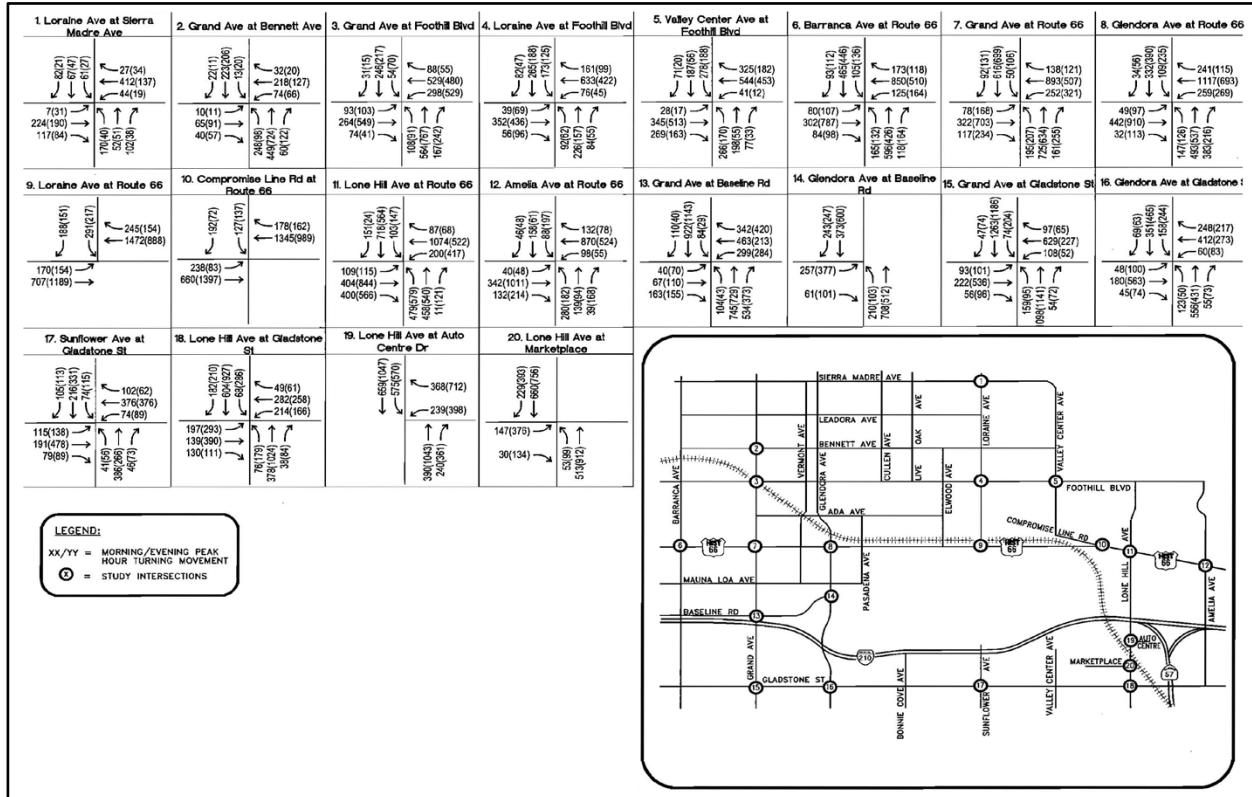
1. Loraine Ave at Sierra Madre Ave
82(21) 67(47) 61(27)
27(34)
412(137)
44(19)
7(31)
224(190)
117(84)
170(40) 52(51) 102(38)

2. Grand Ave at Bennett Ave
22(11) 223(206) 13(20)
32(20)
218(127)
74(66)
10(11)
65(91)
40(57)
248(98) 449(724) 60(122)

3. Grand Ave at Foothill Blvd
31(15) 246(217) 54(70)
88(55)
529(480)
298(529)
93(103)
264(549)
74(41)
108(91) 564(767) 167(242)

4. Loraine Ave at Foothill Blvd
62(47) 265(188) 173(126)
161(99)
633(422)
76(45)
39(69)
352(436)
56(96)
92(62) 226(157) 84(55)

5. Valley Center Ave at Foothill Blvd
71(20) 187(66) 278(188)
325(182)
544(453)
41(12)
28(17)
345(513)
269(163)
266(170) 198(55) 77(33)

6. Barranca Ave at Route 66
93(112) 465(446) 103(136)
173(118)
850(510)
125(164)
80(107)
302(787)
84(98)
165(132) 556(426) 118(64)

7. Grand Ave at Route 66
92(131) 616(639) 50(106)
138(121)
893(507)
252(321)
78(168)
322(703)
117(234)
195(207) 725(634) 161(255)

8. Glendora Ave at Route 66
34(56) 332(380) 109(235)
241(115)
1117(693)
259(269)
49(97)
442(910)
32(113)
147(26) 480(537) 383(216)

9. Loraine Ave at Route 66
188(151) 291(217)
245(154)
1472(888)
170(154)
707(1189)

10. Compromise Line Rd at Route 66
192(72) 127(137)
178(162)
1345(989)
238(83)
660(1397)

11. Lone Hill Ave at Route 66
151(24) 718(564) 103(147)
87(68)
1074(522)
200(417)
109(115)
404(844)
400(566)
479(579) 458(540) 11(121)

12. Amelia Ave at Route 66
46(48) 158(61) 88(197)
132(78)
870(524)
98(55)
40(48)
342(1011)
132(214)
280(182) 139(94) 39(168)

13. Grand Ave at Baseline Rd
110(40) 922(1143) 84(29)
342(420)
463(213)
299(284)
40(70)
67(110)
163(155)
104(43) 745(729) 534(373)

14. Glendora Ave at Baseline Rd
243(247) 373(600)
257(377)
61(101)
210(103) 708(512)

15. Grand Ave at Gladstone St
47(74) 1263(1186) 74(204)
97(65)
629(227)
108(52)
93(101)
222(536)
56(96)
159(95) 1098(1141) 54(72)

16. Glendora Ave at Gladstone St
69(63) 351(465) 158(244)
248(217)
412(273)
60(63)
48(100)
180(563)
45(74)
122(50) 556(431) 55(73)

17. Sunflower Ave at Gladstone St
105(113) 216(331) 74(115)
102(62)
376(376)
74(89)
115(138)
191(478)
79(89)
41(56) 386(266) 46(73)

18. Lone Hill Ave at Gladstone St
182(210) 624(927) 68(286)
49(61)
282(258)
214(166)
197(293)
139(390)
130(111)
78(179) 378(1024) 38(84)

19. Lone Hill Ave at Auto Centre Dr
659(1047) 575(570)
368(712)
239(398)
390(1043) 240(361)

20. Lone Hill Ave at Marketplace
229(393) 660(756)
147(376)
30(134)
53(99) 513(912)

LEGEND:
XX/YY = MORNING/EVENING PEAK HOUR TURNING MOVEMENT
X = STUDY INTERSECTIONS

SIERRA MADRE AVE
LEADORA AVE
BENNETT AVE
VERMONT AVE
GLENDORA AVE
CULLEN AVE
OAK
LIVE
LORAINE AVE
VALLEY CENTER AVE
FOOTHILL BLVD
BARRANCA AVE
ADA AVE
ELWOOD AVE
COMPROMISE LINE RD
66
66
66
LONE HILL AVE
AMELIA AVE
MAUNA LOA AVE
BASELINE RD
PASADENA AVE
210
GRAND AVE
GLADSTONE ST
BONNIE COVE AVE
SUNFLOWER AVE
VALLEY CENTER AVE
AUTO CENTRE
MARKETPLACE
57
1 2 3 4 5 6 7 8 9 10 11 12 13 14 15 16 17 18 19 20